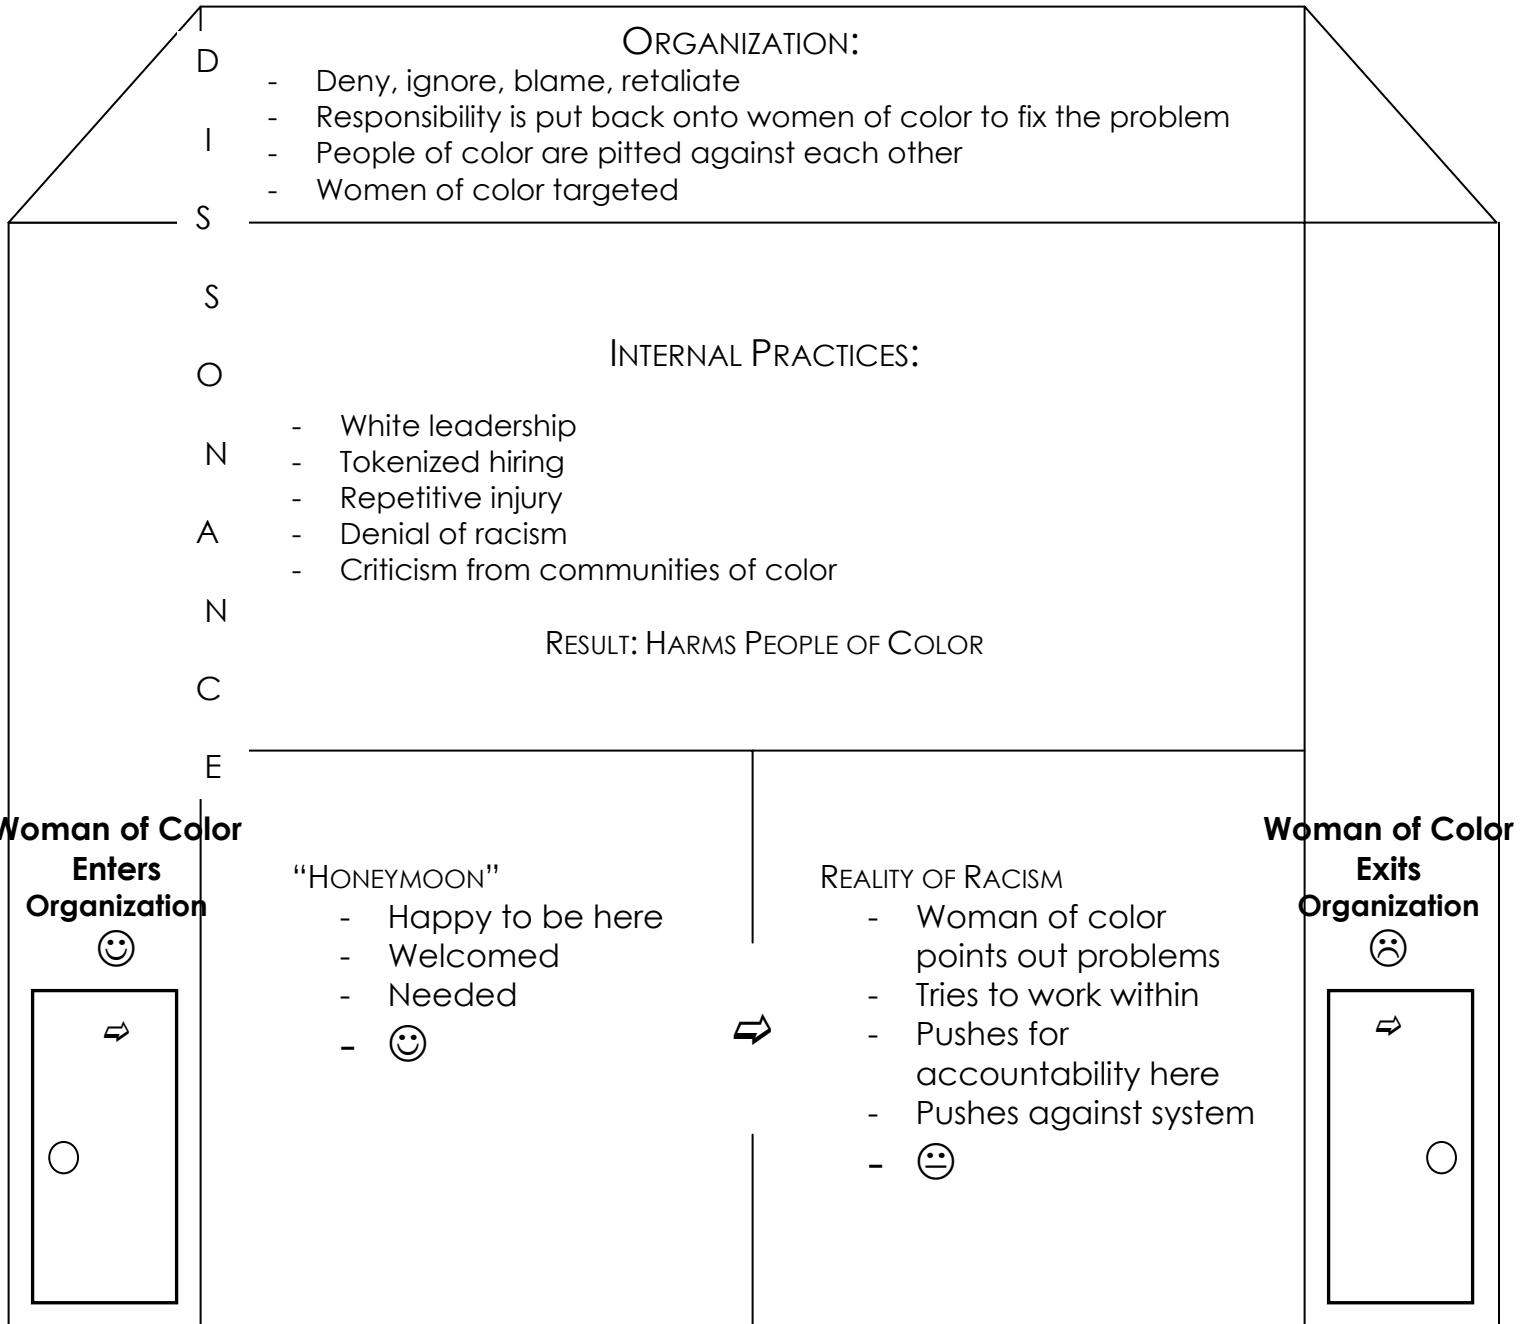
DISSONANCE

ORGANIZATION:
- Deny, ignore, blame, retaliate
- Responsibility is put back onto women of color to fix the problem
- People of color are pitted against each other
- Women of color targeted

INTERNAL PRACTICES:
- White leadership
- Tokenized hiring
- Repetitive injury
- Denial of racism
- Criticism from communities of color

RESULT: HARMS PEOPLE OF COLOR

Woman of Color Enters Organization
☺
⇨

"HONEYMOON"
- Happy to be here
- Welcomed
- Needed
- ☺

⇨

REALITY OF RACISM
- Woman of color points out problems
- Tries to work within
- Pushes for accountability here
- Pushes against system
- 😐

Woman of Color Exits Organization
☹
⇨